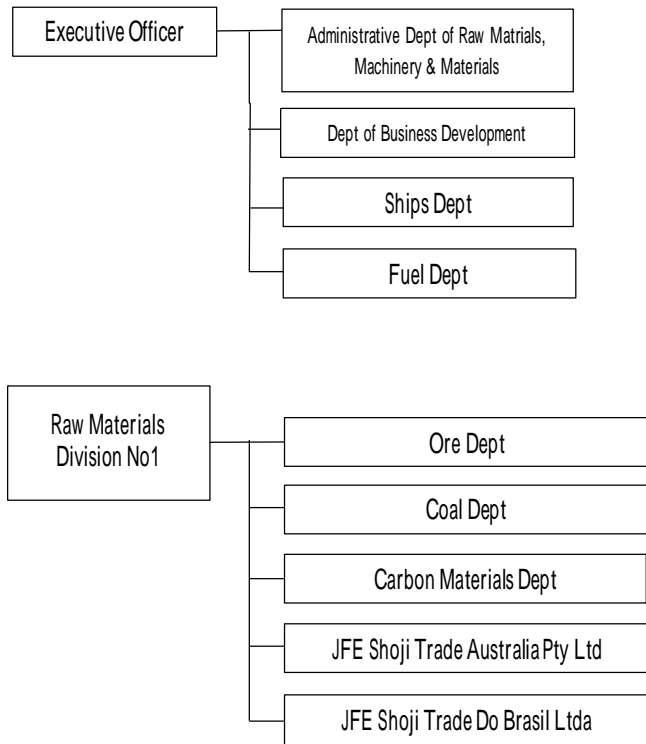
Executive Officer

Administrative Dept of Raw Matrials, Machinery & Materials

Dept of Business Development

Ships Dept

Fuel Dept

Raw Materials Division No1

Ore Dept

Coal Dept

Carbon Materials Dept

JFE Shoji Trade Australia Pty Ltd

JFE Shoji Trade Do Brasil Ltda